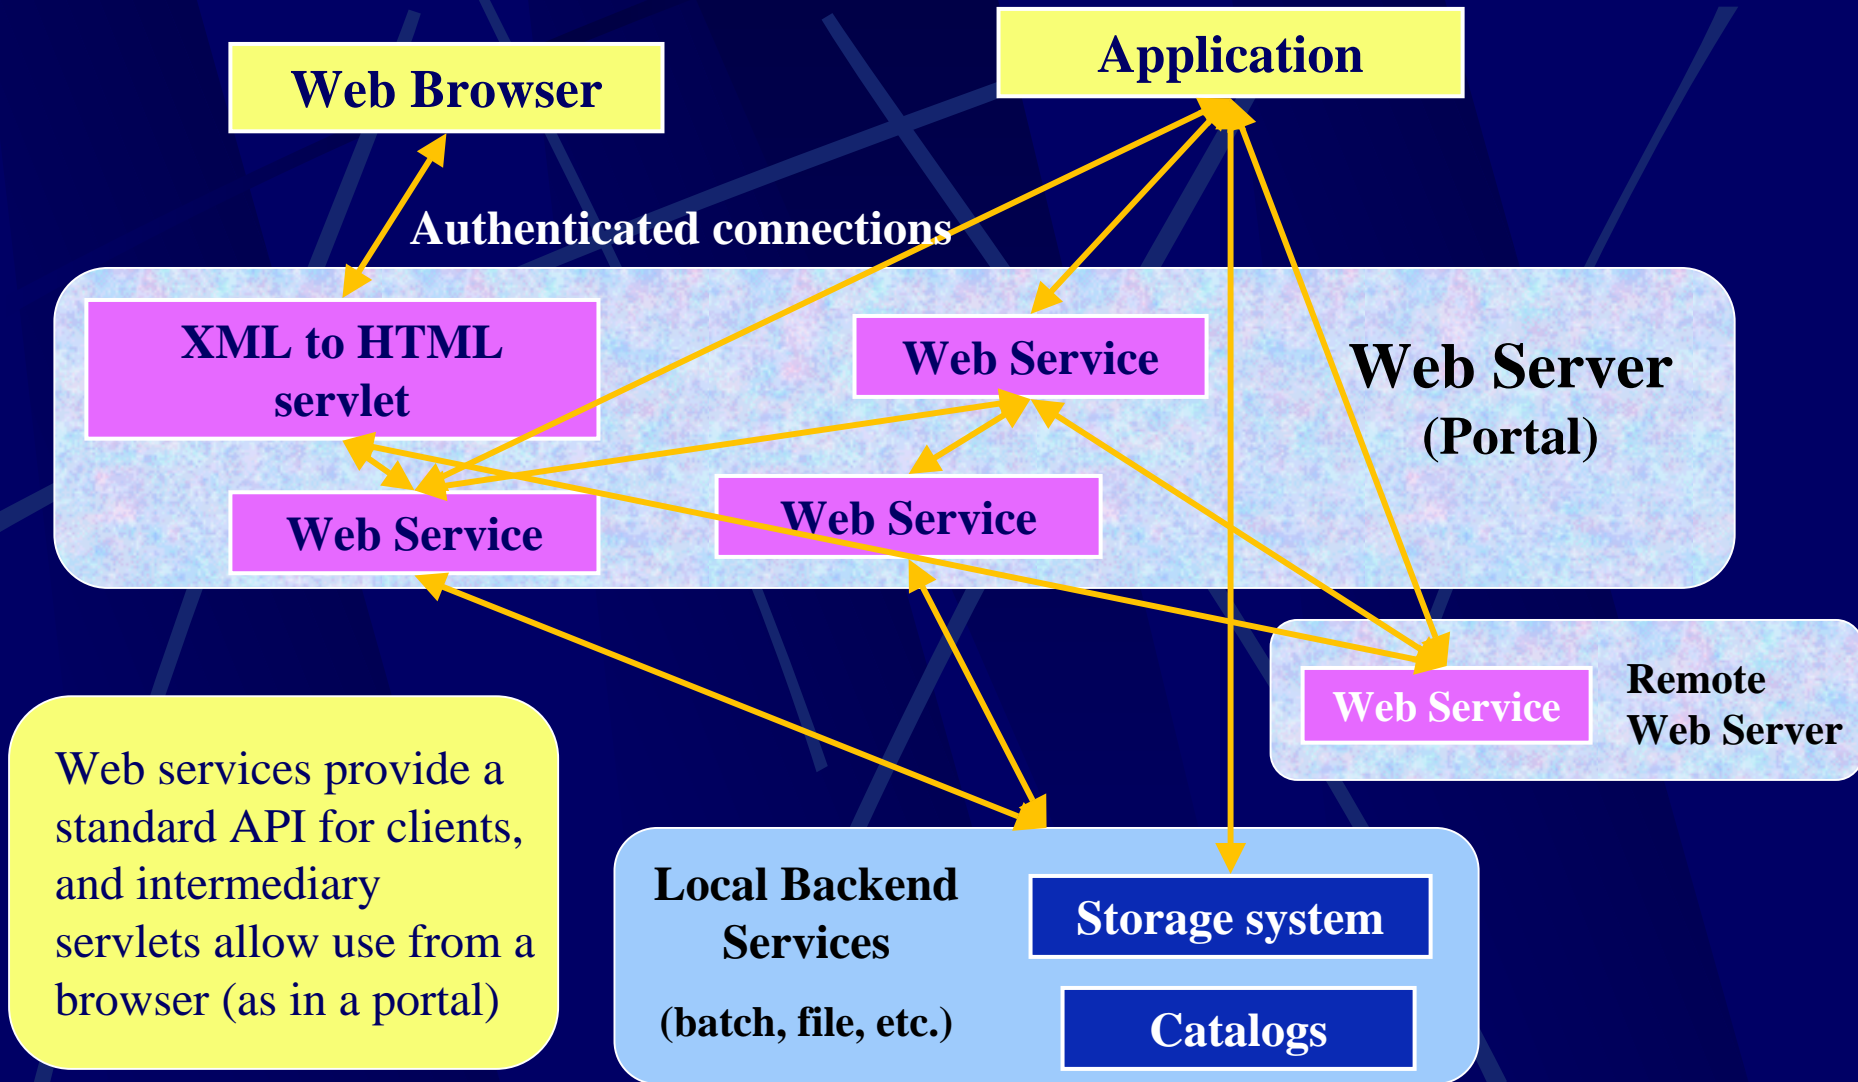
Web Browser

Application

Authenticated connections

XML to HTML servlet

Web Service

Web Server
(Portal)

Web Service

Web Service

Web Service

Remote Web Server

Web services provide a standard API for clients, and intermediary servlets allow use from a browser (as in a portal)

Local Backend Services
(batch, file, etc.)

Storage system

Catalogs